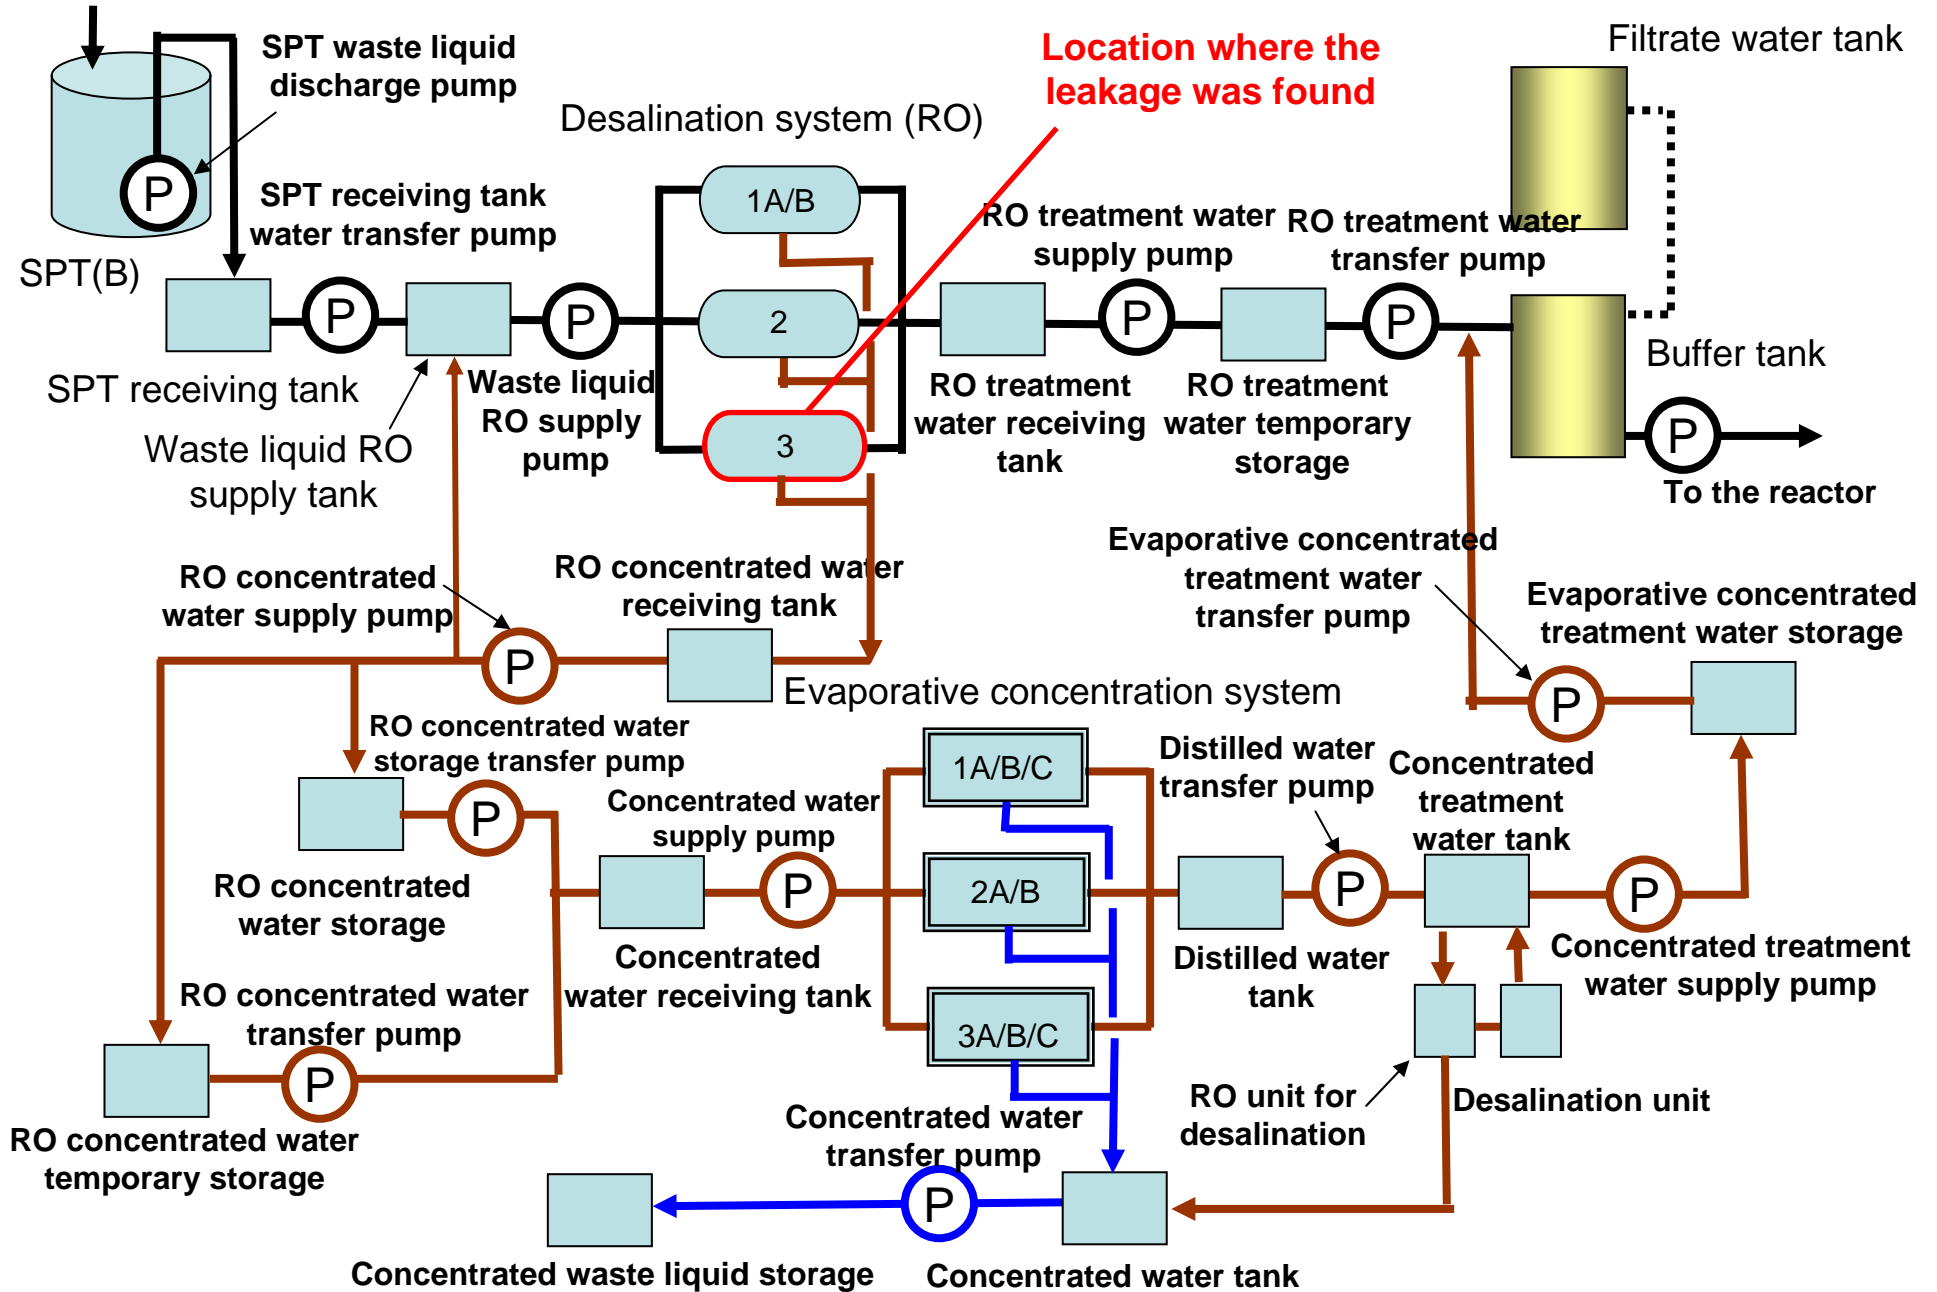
SPT waste liquid discharge pump

Location where the leakage was found

Filtrate water tank

Desalination system (RO)

P

SPT(B)

SPT receiving tank water transfer pump

1A/B

RO treatment water supply pump

RO treatment water transfer pump

P

P

2

P

P

SPT receiving tank

Waste liquid RO supply pump

3

RO treatment water receiving tank

RO treatment water temporary storage

Buffer tank

P

Waste liquid RO supply tank

To the reactor

Evaporative concentrated treatment water transfer pump

RO concentrated water supply pump

RO concentrated water receiving tank

Evaporative concentrated treatment water storage

P

Evaporative concentration system

P

RO concentrated water storage transfer pump

1A/B/C

Distilled water transfer pump

Concentrated treatment water tank

P

Concentrated water supply pump

RO concentrated water storage

P

2A/B

P

P

Concentrated water receiving tank

Distilled water tank

Concentrated treatment water supply pump

RO concentrated water transfer pump

3A/B/C

P

RO concentrated water temporary storage

RO unit for desalination

Desalination unit

Concentrated water transfer pump

P

Concentrated waste liquid storage

Concentrated water tank